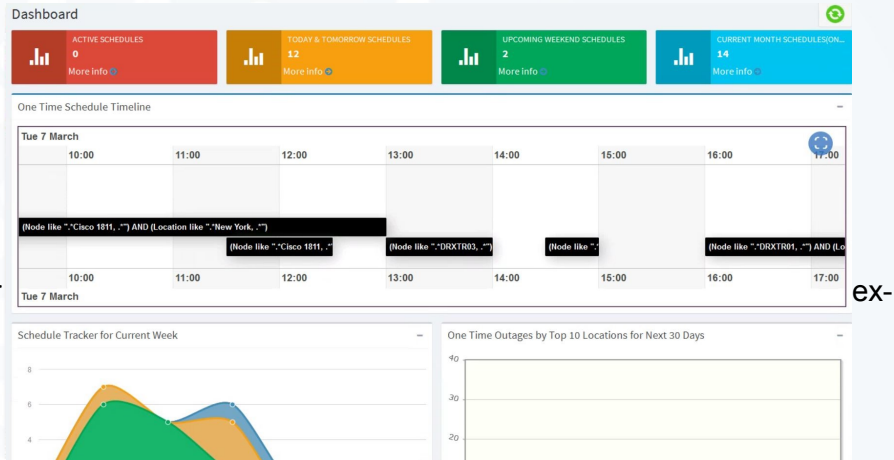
Dashboard

ACTIVE SCHEDULES
0
More info

TODAY & TOMORROW SCHEDULES
12
More info

UPCOMING WEEKEND SCHEDULES
2
More info

CURRENT MONTH SCHEDULES(ON...
14
More info

One Time Schedule Timeline

Tue 7 March

10:00 11:00 12:00 13:00 14:00 15:00 16:00 17:00

(Node like ".*Cisco 1811, .*") AND (Location like ".*New York, .*")

(Node like ".*Cisco 1811, .*

(Node like ".*DRXTR03, .*")

(Node like ".*

(Node like ".*DRXTR01, .*") AND (Lo

10:00 11:00 12:00 13:00 14:00 15:00 16:00 17:00

Tue 7 March

ex-

Schedule Tracker for Current Week

8
6
4

One Time Outages by Top 10 Locations for Next 30 Days

40
30
20